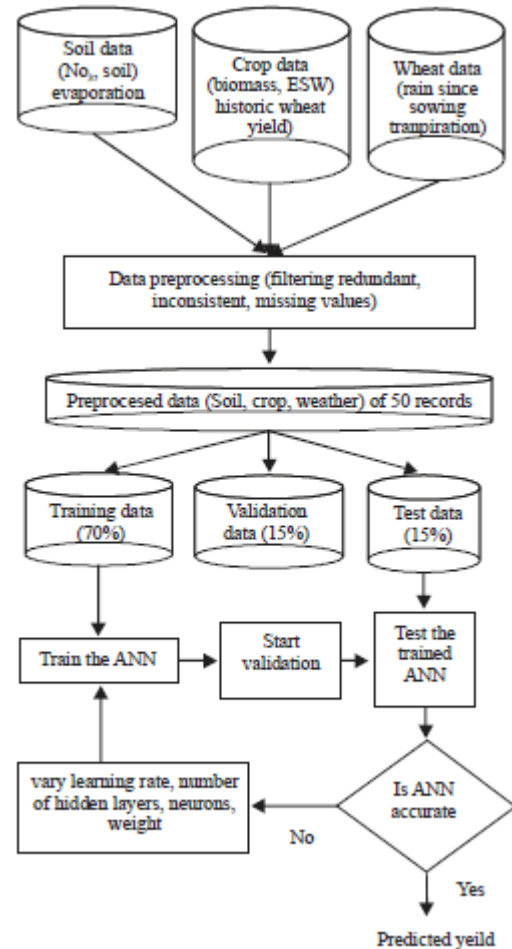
Soil data ($No_3$, soil) evaporation

Crop data (biomass, ESW) historic wheat yield)

Wheat data (rain since sowing trapiration)

Data preprocessing (filtering redundant, inconsistent, missing values)

Preprocesed data (Soil, crop, weather) of 50 records

Training data (70%)

Validation data (15%)

Test data (15%)

Train the ANN

Start validation

Test the trained ANN

vary learning rate, number of hidden layers, neurons, weight

Is ANN accurate

No

Yes

Predicted yeild